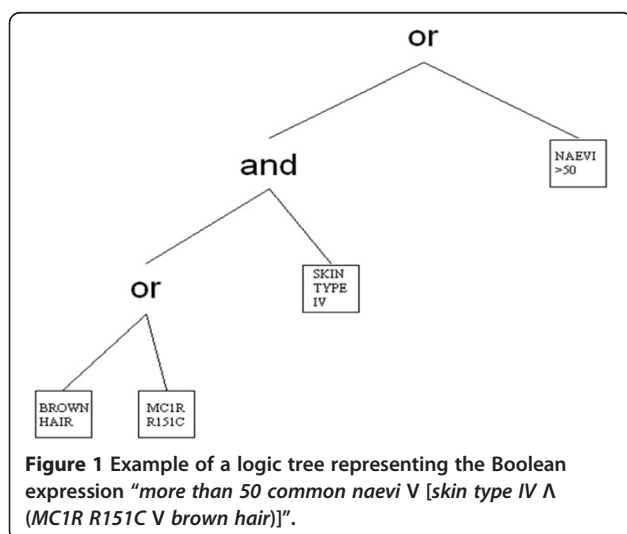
or

and

NAEVI >50

or

SKIN TYPE IV

BROWN HAIR

MC1R R151C

**Figure 1** Example of a logic tree representing the Boolean expression "*more than 50 common naevi* V [*skin type IV* Λ (*MC1R R151C* V *brown hair*)]".